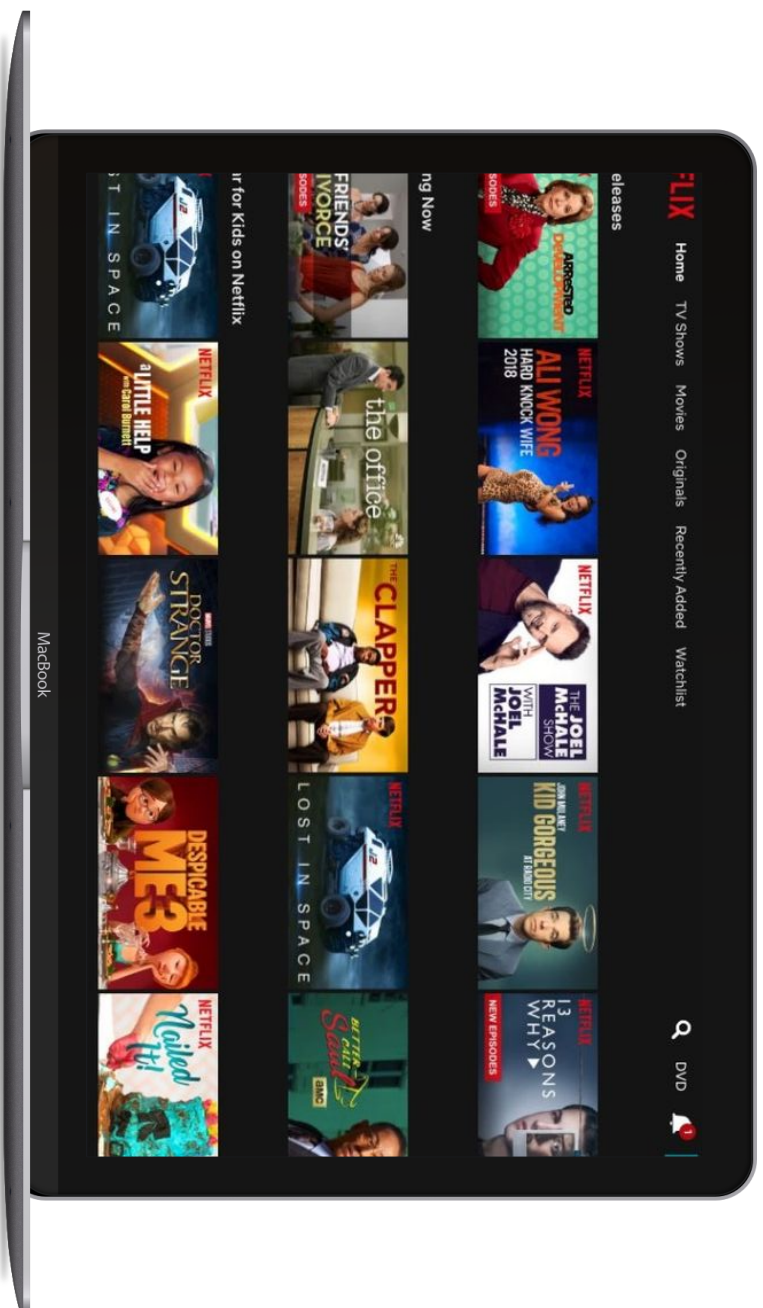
FLIX Home TV Shows Movies Originals Recently Added Watchlist DVD 1

eleases

SODES ARRESTED DEVELOPMENT

NETFLIX ALI WONG HARD KNOCK WIFE 2018

NETFLIX THE JOEL McHALE SHOW WITH JOEL McHALE

NETFLIX JOHN MULANEY KID GORGEOUS AT RADIO CITY

NETFLIX NEW EPISODES 13 REASONS WHY

ng Now

FRIENDS' IVORCE SODES

the office

THE CLAPPER

NETFLIX LOST IN SPACE

BETTER CALL Saul AMC

ur for Kids on Netflix

ST IN SPACE

NETFLIX a LITTLE HELP with Carol Burnett

MARVEL STUDIOS DOCTOR STRANGE

DESPICABLE ME3

NETFLIX Nailed It!

MacBook